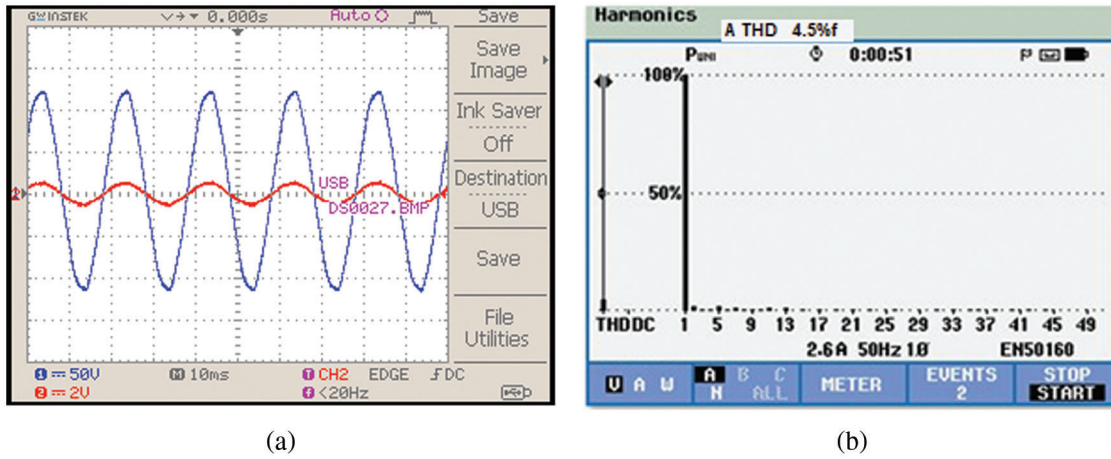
GW INSTEK $\vee\rightarrow$ ▾ 0.000s Auto Save

Save Image

Ink Saver

Off

Destination

USB

Save

File Utilities

USB

DS0027.BMP

2

1 = 50V M 10ms T CH2 EDGE $\int$ DC

2 = 2V f <20Hz

Harmonics

A THD 4.5%f

P 0:00:51

100%

50%

THDDC 1 5 9 13 17 21 25 29 33 37 41 45 49

2.6A 50Hz 1Ø EN50160

U A W A N B C ALL METER EVENTS 2 STOP START

(a)

(b)